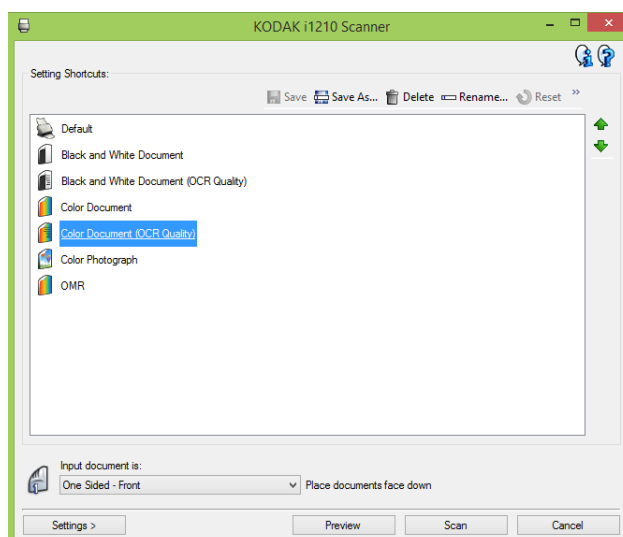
KODAK i1210 Scanner

Setting Shortcuts:

Save Save As... Delete Rename... Reset »

Default
Black and White Document
Black and White Document (OCR Quality)
Color Document
Color Document (OCR Quality)
Color Photograph
OMR

Input document is:
One Sided - Front
Place documents face down

Settings >
Preview
Scan
Cancel